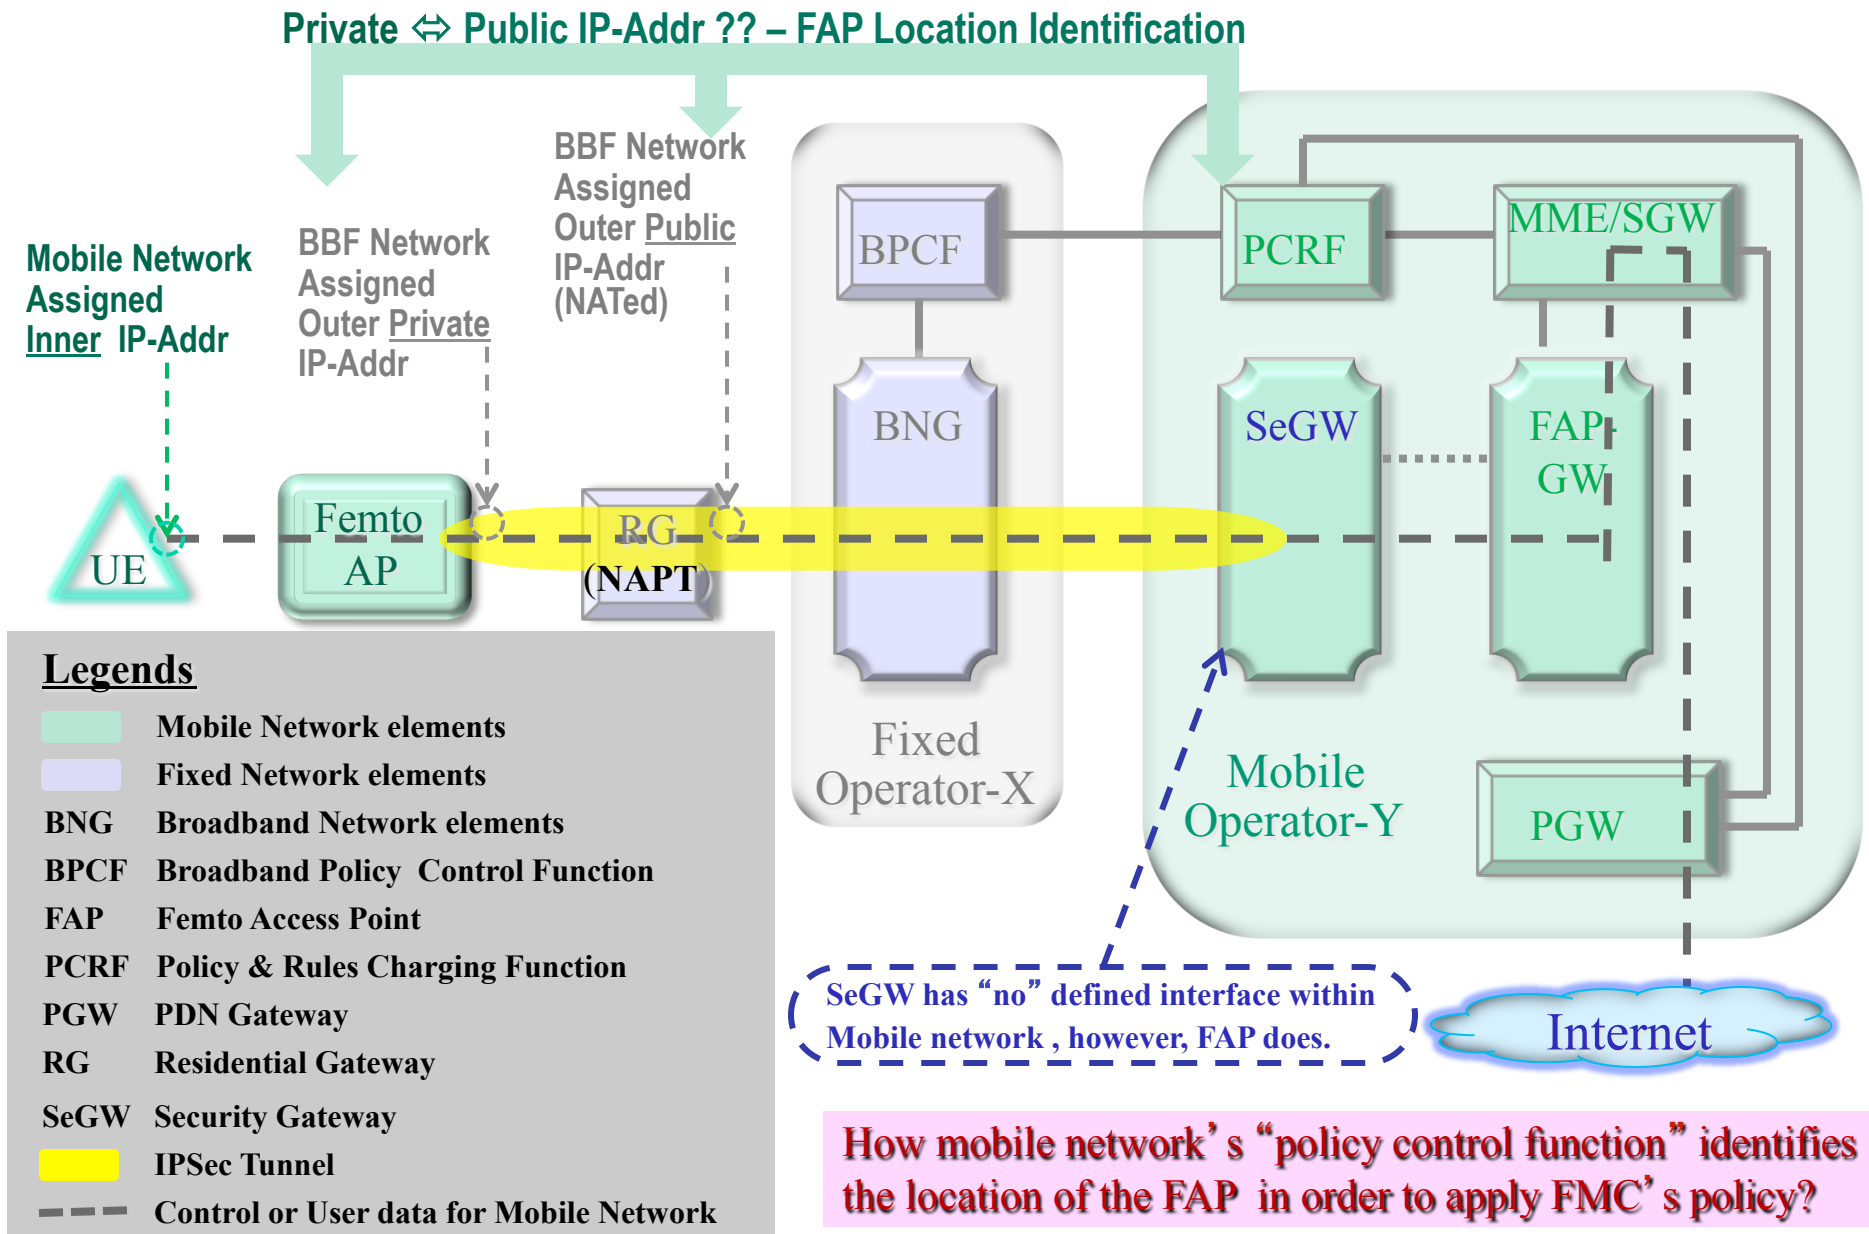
Private ⇔ Public IP-Addr ?? – FAP Location Identification

Mobile Network Assigned Inner IP-Addr

BBF Network Assigned Outer Private IP-Addr

BBF Network Assigned Outer Public IP-Addr (NATed)

UE

Femto AP

RG (NAPT)

BPCF

BNG

Fixed Operator-X

PCRF

MME/SGW

SeGW

FAP-GW

Mobile Operator-Y

PGW

Legends

| | |
|---|---|
| | Mobile Network elements |
| | Fixed Network elements |
| BNG | Broadband Network elements |
| BPCF | Broadband Policy Control Function |
| FAP | Femto Access Point |
| PCRF | Policy & Rules Charging Function |
| PGW | PDN Gateway |
| RG | Residential Gateway |
| SeGW | Security Gateway |
| | IPSec Tunnel |
| | Control or User data for Mobile Network |

SeGW has “no” defined interface within Mobile network , however, FAP does.

Internet

How mobile network’s “policy control function” identifies the location of the FAP in order to apply FMC’s policy?